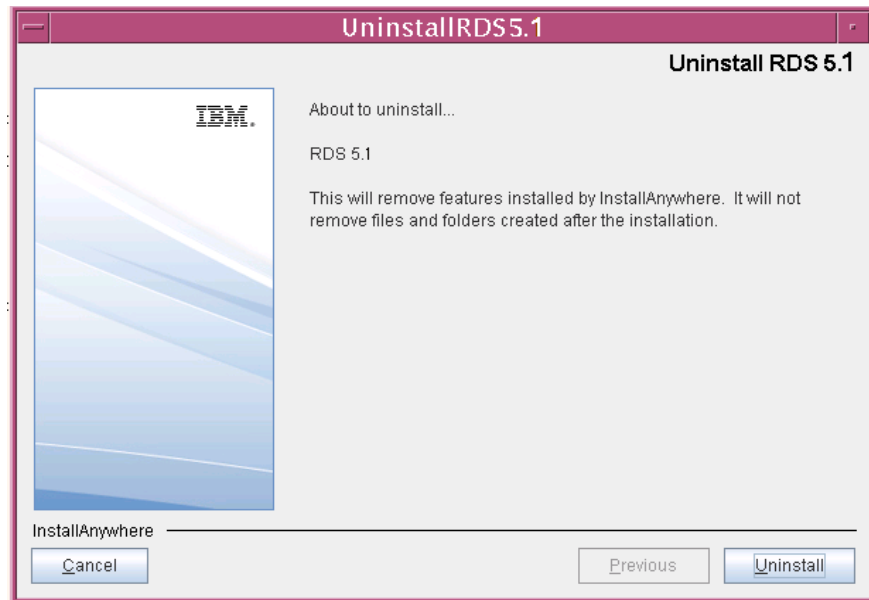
UninstallRDS5.1

Uninstall RDS 5.1

IBM.

About to uninstall...

RDS 5.1

This will remove features installed by InstallAnywhere. It will not remove files and folders created after the installation.

InstallAnywhere

Cancel

Previous

Uninstall